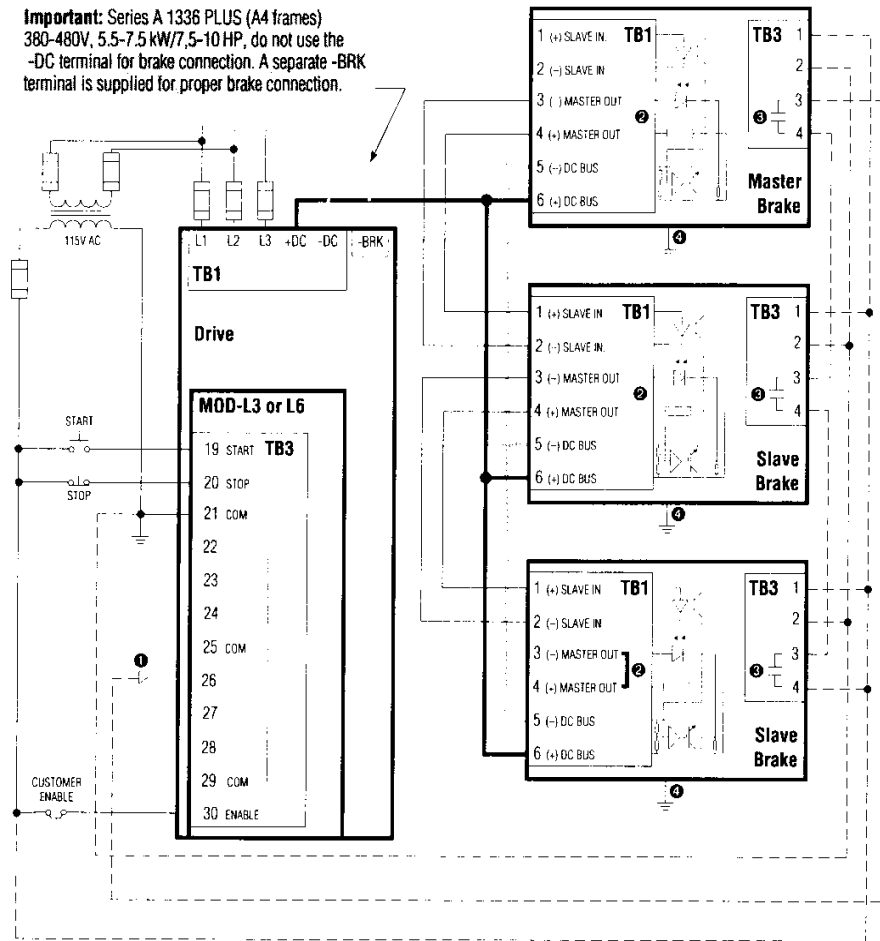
**Important:** Series A 1336 PLUS (A4 frames) 380-480V, 5.5-7.5 kW/7,5-10 HP, do not use the -DC terminal for brake connection. A separate -BRK terminal is supplied for proper brake connection.

115V AC

L1 L2 L3 +DC -DC -BRK

TB1

Drive

MOD-L3 or L6

START

STOP

19 START TB3
20 STOP
21 COM
22
23
24
25 COM
26
27
28
29 COM
30 ENABLE

❶

CUSTOMER ENABLE

1 (+) SLAVE IN. TB1
2 (–) SLAVE IN
3 ( ) MASTER OUT
4 (+) MASTER OUT
5 (–) DC BUS
6 (+) DC BUS
❷
TB3 1 2 3 4
❸
Master Brake
❹

1 (+) SLAVE IN TB1
2 (–) SLAVE IN.
3 (–) MASTER OUT
4 (+) MASTER OUT
5 (–) DC BUS
6 (+) DC BUS
❷
TB3 1 2 3 4
❸
Slave Brake
❹

1 (+) SLAVE IN TB1
2 (–) SLAVE IN
3 (–) MASTER OUT
4 (+) MASTER OUT
5 (–) DC BUS
6 (+) DC BUS
❷
TB3 1 2 3 4
❸
Slave Brake
❹